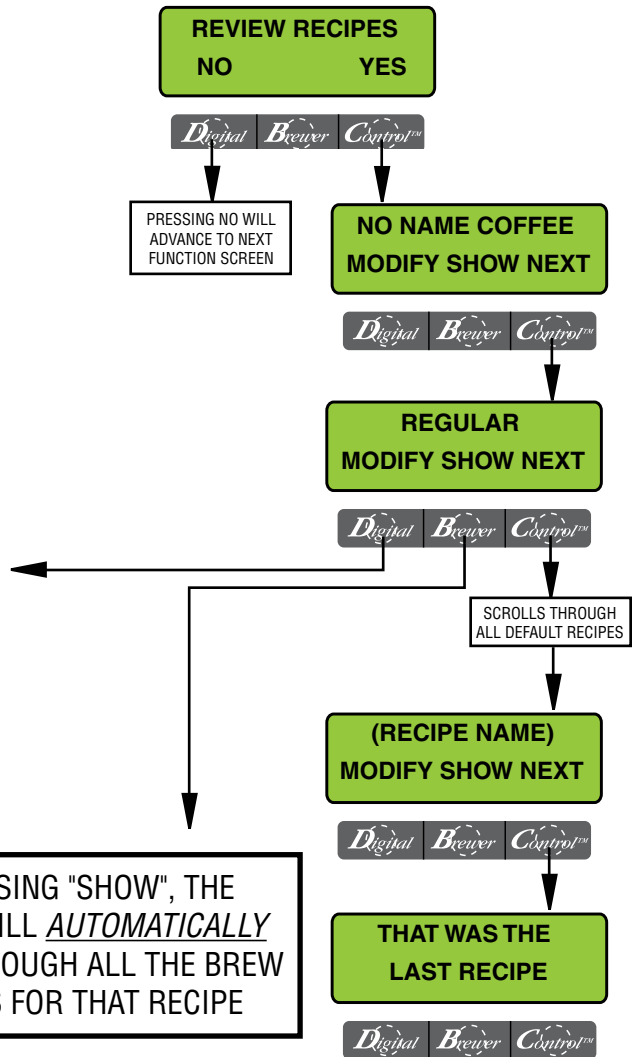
REVIEW RECIPES
NO YES

Digital Brewer Control™

PRESSING NO WILL ADVANCE TO NEXT FUNCTION SCREEN

NO NAME COFFEE
MODIFY SHOW NEXT

Digital Brewer Control™

REGULAR
MODIFY SHOW NEXT

Digital Brewer Control™

SCROLLS THROUGH ALL DEFAULT RECIPES

(RECIPE NAME)
MODIFY SHOW NEXT

Digital Brewer Control™

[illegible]SING "SHOW", THE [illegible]ILL *AUTOMATICALLY* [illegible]OUGH ALL THE BREW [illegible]S FOR THAT RECIPE

THAT WAS THE
LAST RECIPE

Digital Brewer Control™